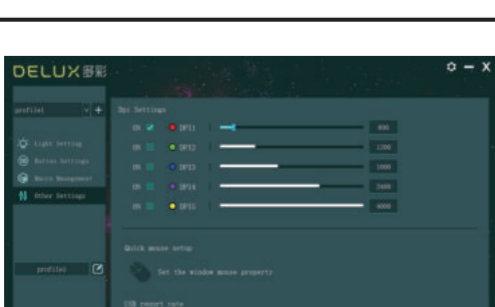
DELUX 多彩

profile1

Light Setting
Button Settings
Macro Management
Other Settings

profile1

Dpi Settings
ON DPI1 800
ON DPI2 1200
ON DPI3 1600
ON DPI4 2400
ON DPI5 4000

Quick mouse setup
Set the window mouse property

USB report rate